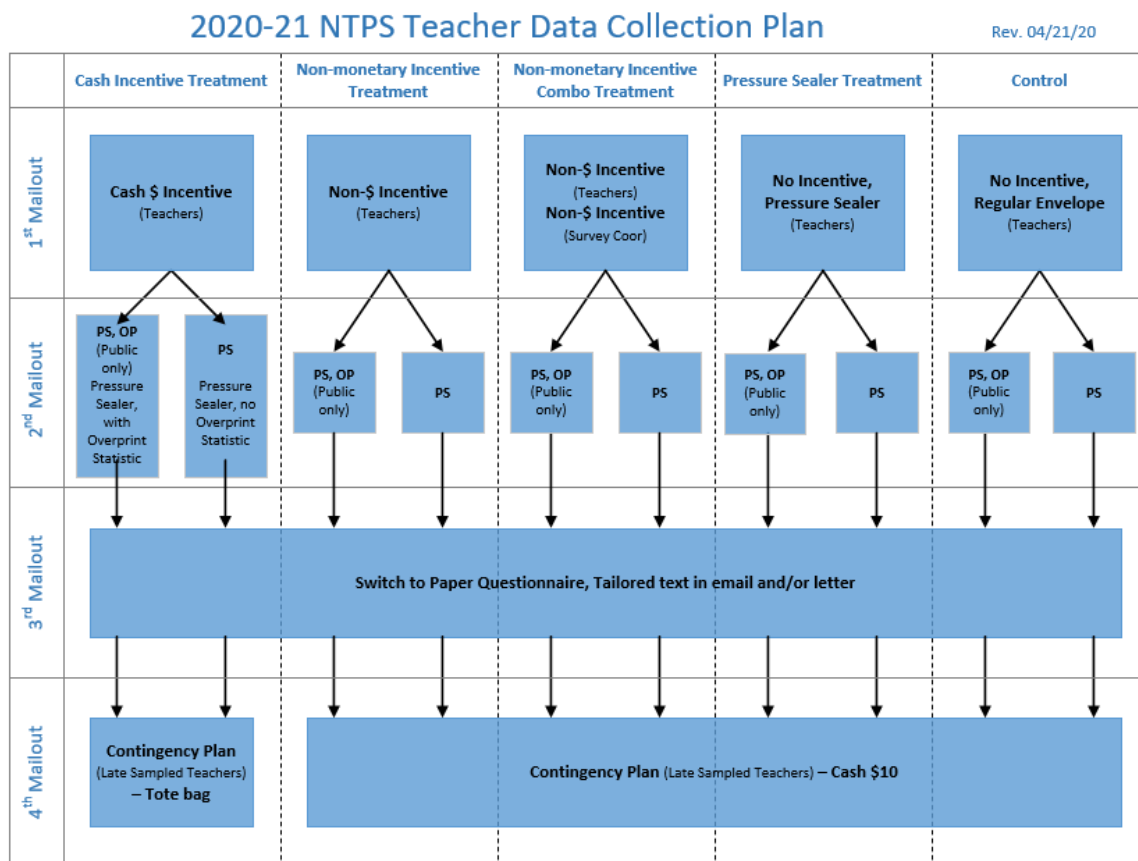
2020-21 NTPS Teacher Data Collection Plan

Rev. 04/21/20

| | Cash Incentive Treatment | Non-monetary Incentive Treatment | Non-monetary Incentive Combo Treatment | Pressure Sealer Treatment | Control |
|---|---|---|---|---|---|
| 1st Mailout | Cash $ Incentive (Teachers) | Non-$ Incentive (Teachers) | Non-$ Incentive (Teachers) Non-$ Incentive (Survey Coor) | No Incentive, Pressure Sealer (Teachers) | No Incentive, Regular Envelope (Teachers) |
| 2nd Mailout | PS, OP (Public only) Pressure Sealer, with Overprint Statistic / PS Pressure Sealer, no Overprint Statistic | PS, OP (Public only) / PS | PS, OP (Public only) / PS | PS, OP (Public only) / PS | PS, OP (Public only) / PS |
| 3rd Mailout | Switch to Paper Questionnaire, Tailored text in email and/or letter | | | | |
| 4th Mailout | Contingency Plan (Late Sampled Teachers) – Tote bag | Contingency Plan (Late Sampled Teachers) – Cash $10 | | | |